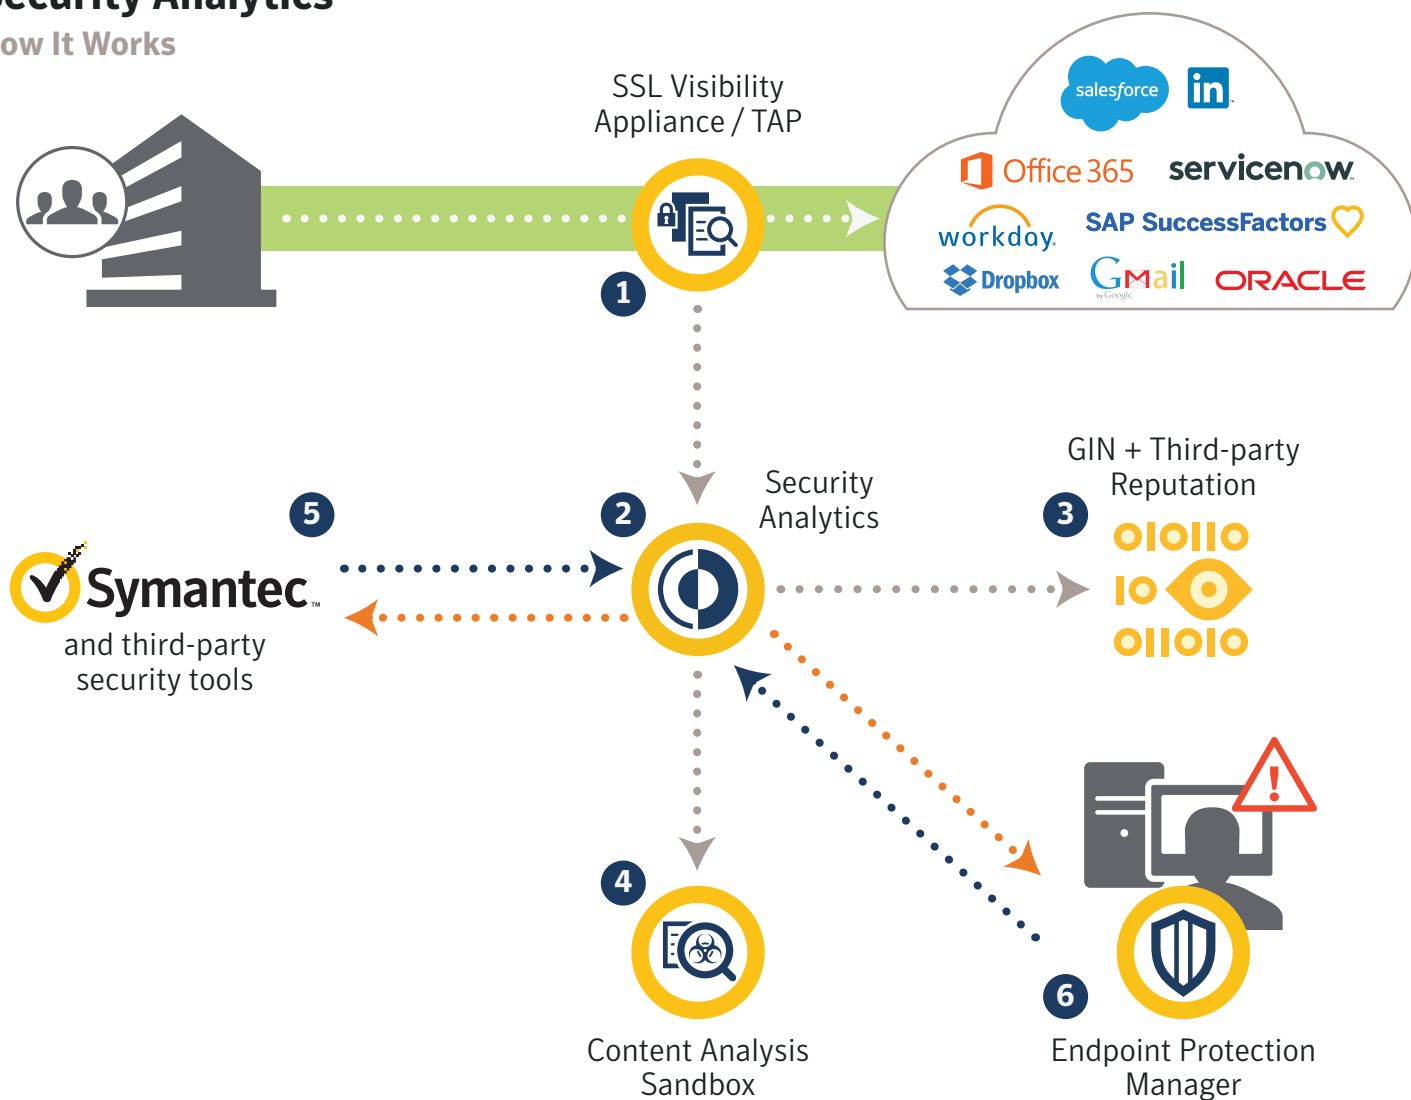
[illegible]curity Analytics
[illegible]ow It Works

SSL Visibility Appliance / TAP

salesforce
in
Office 365
servicenow
workday
SAP SuccessFactors
Dropbox
GMail
by Google
ORACLE

1

2

Security Analytics

GIN + Third-party Reputation

3

5

Symantec.
and third-party security tools

4

Content Analysis Sandbox

6

Endpoint Protection Manager